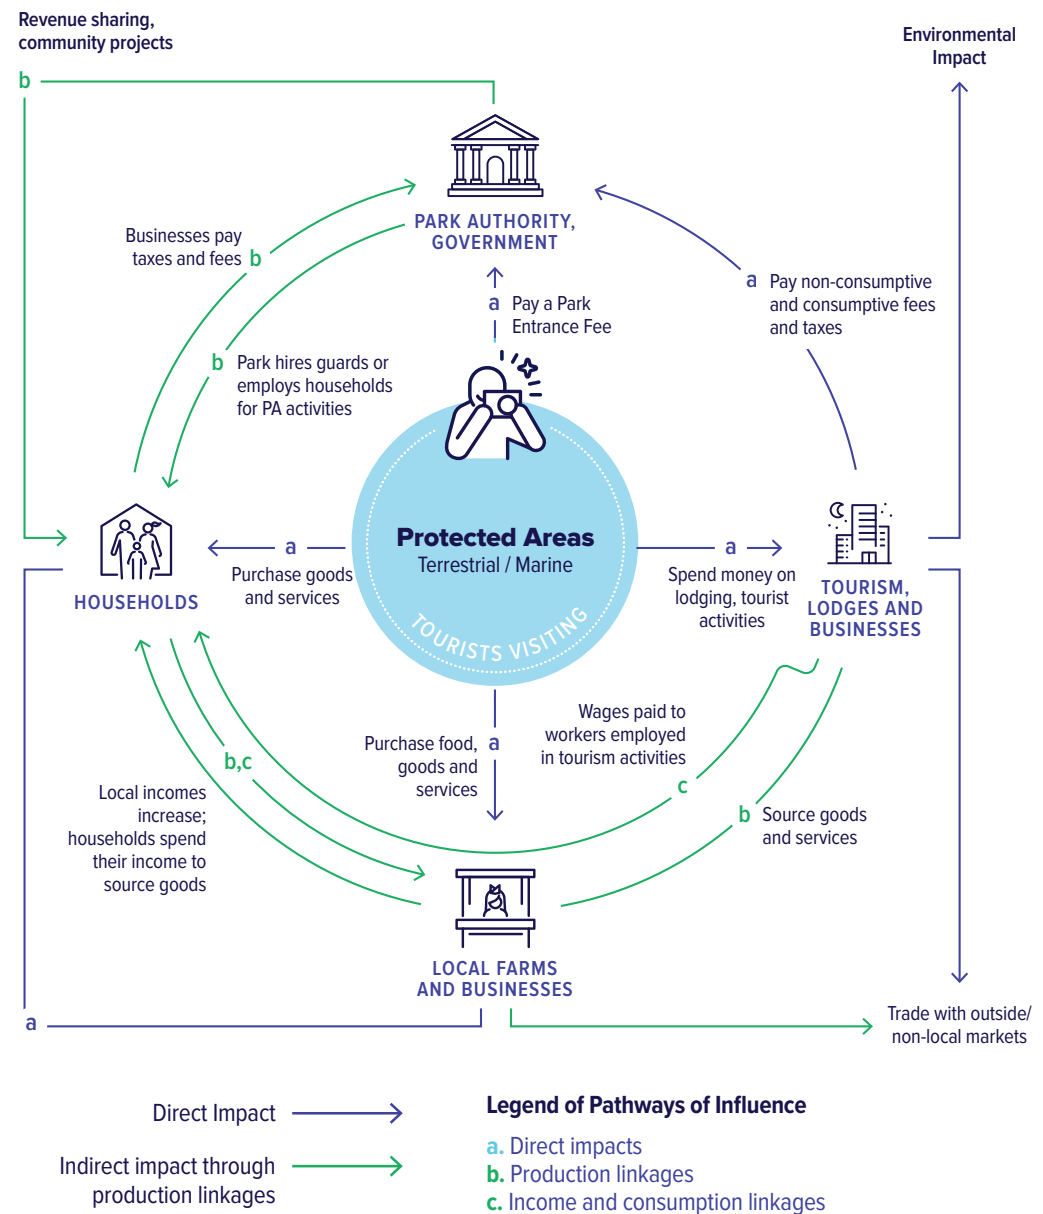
Revenue sharing, community projects

b

Environmental Impact

PARK AUTHORITY, GOVERNMENT

Businesses pay taxes and fees b

b Park hires guards or employs households for PA activities

a Pay a Park Entrance Fee

a Pay non-consumptive and consumptive fees and taxes

HOUSEHOLDS

a

Purchase goods and services

Protected Areas
Terrestrial / Marine

TOURISTS VISITING

a

Spend money on lodging, tourist activities

TOURISM, LODGES AND BUSINESSES

Wages paid to workers employed in tourism activities

Purchase food, goods and services a

b,c

Local incomes increase; households spend their income to source goods

c

b Source goods and services

LOCAL FARMS AND BUSINESSES

a

Trade with outside/ non-local markets

Direct Impact

Indirect impact through production linkages

Legend of Pathways of Influence

a. Direct impacts
b. Production linkages
c. Income and consumption linkages